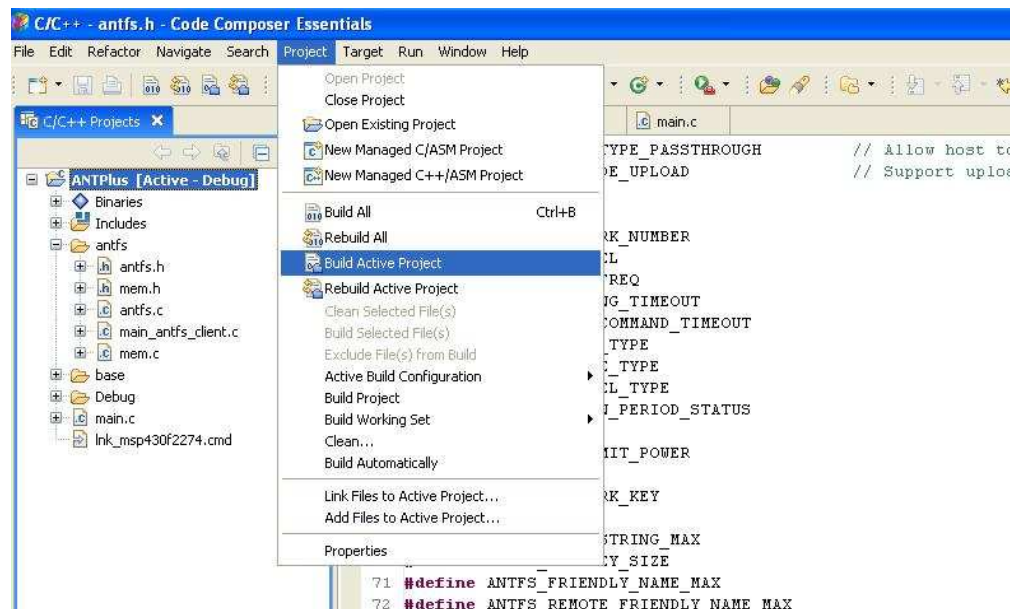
C/C++ - antfs.h - Code Composer Essentials

File Edit Refactor Navigate Search Project Target Run Window Help

C/C++ Projects

ANTPlus [Active - Debug]
Binaries
Includes
antfs
antfs.h
mem.h
antfs.c
main_antfs_client.c
mem.c
base
Debug
main.c
lnk_msp430f2274.cmd

Open Project
Close Project
Open Existing Project
New Managed C/ASM Project
New Managed C++/ASM Project
Build All Ctrl+B
Rebuild All
Build Active Project
Rebuild Active Project
Clean Selected File(s)
Build Selected File(s)
Exclude File(s) from Build
Active Build Configuration
Build Project
Build Working Set
Clean...
Build Automatically
Link Files to Active Project...
Add Files to Active Project...
Properties

main.c

TYPE_PASSTHROUGH // Allow host to
E_UPLOAD // Support uplo
RK_NUMBER
L
REQ
G_TIMEOUT
COMMAND_TIMEOUT
TYPE
_TYPE
L_TYPE
_PERIOD_STATUS
IT_POWER
RK_KEY
STRING_MAX
Y_SIZE
71 #define ANTFS_FRIENDLY_NAME_MAX
72 #define ANTFS_REMOTE_FRIENDLY_NAME_MAX